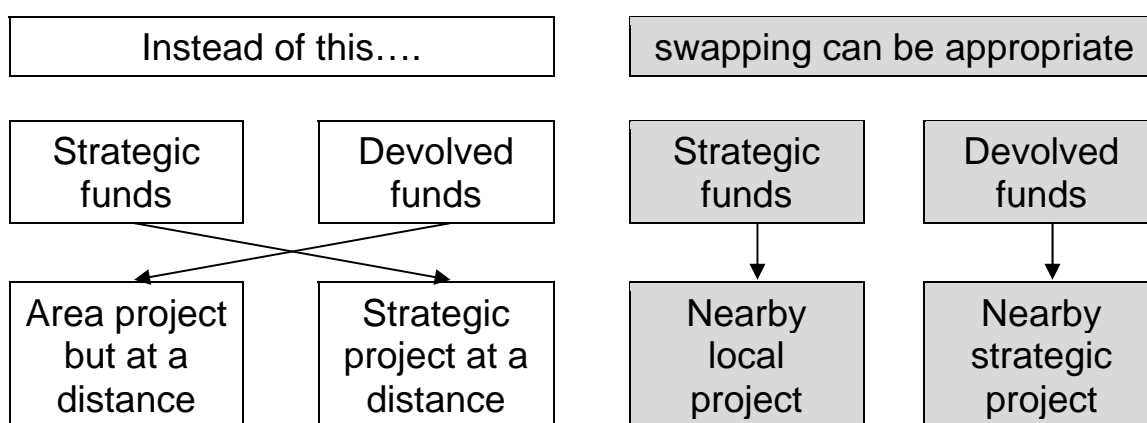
Instead of this….

swapping can be appropriate

Strategic funds

Devolved funds

Area project but at a distance

Strategic project at a distance

Strategic funds

Devolved funds

Nearby local project

Nearby strategic project